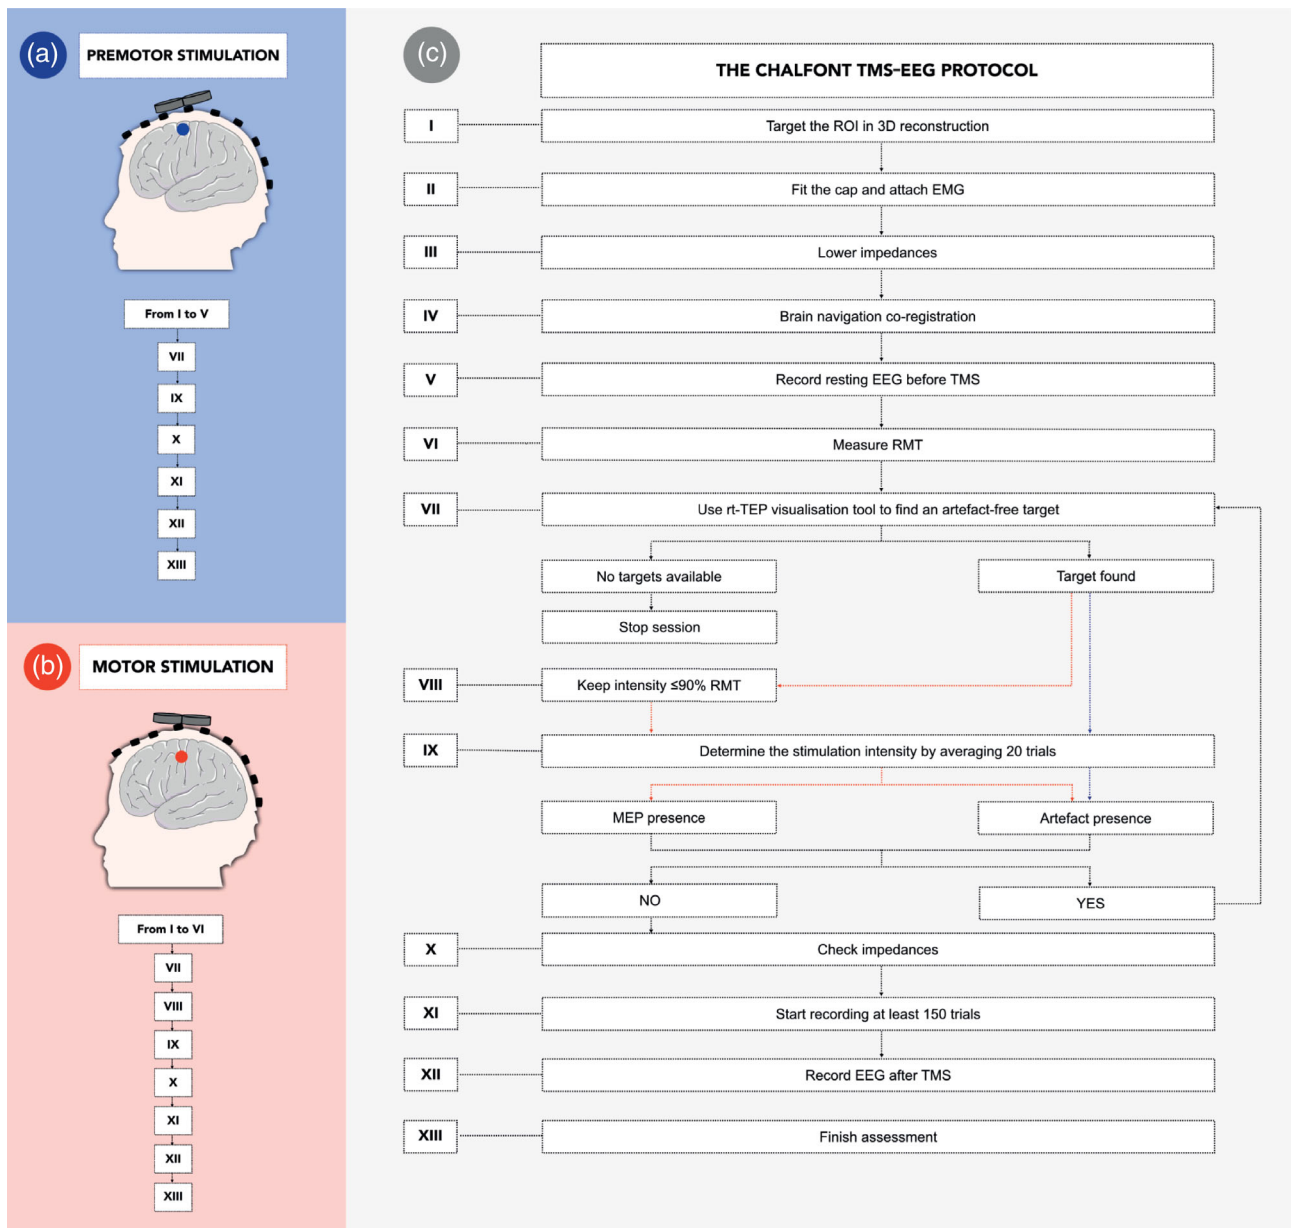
(a) PREMOTOR STIMULATION

From I to V

VII

IX

X

XI

XII

XIII

(b) MOTOR STIMULATION

From I to VI

VII

VIII

IX

X

XI

XII

XIII

(c) THE CHALFONT TMS-EEG PROTOCOL

I Target the ROI in 3D reconstruction

II Fit the cap and attach EMG

III Lower impedances

IV Brain navigation co-registration

V Record resting EEG before TMS

VI Measure RMT

VII Use rt-TEP visualisation tool to find an artefact-free target

No targets available

Target found

Stop session

VIII Keep intensity ≤90% RMT

IX Determine the stimulation intensity by averaging 20 trials

MEP presence

Artefact presence

NO

YES

X Check impedances

XI Start recording at least 150 trials

XII Record EEG after TMS

XIII Finish assessment